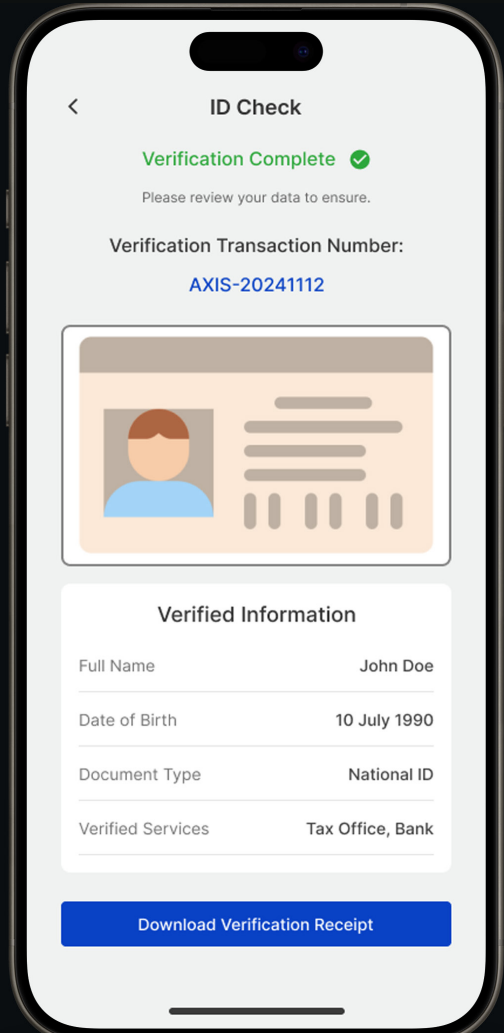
<

ID Check

Verification Complete

Please review your data to ensure.

Verification Transaction Number:

AXIS-20241112

Verified Information

| Full Name | John Doe |
|---|---|
| Date of Birth | 10 July 1990 |
| Document Type | National ID |
| Verified Services | Tax Office, Bank |

Download Verification Receipt